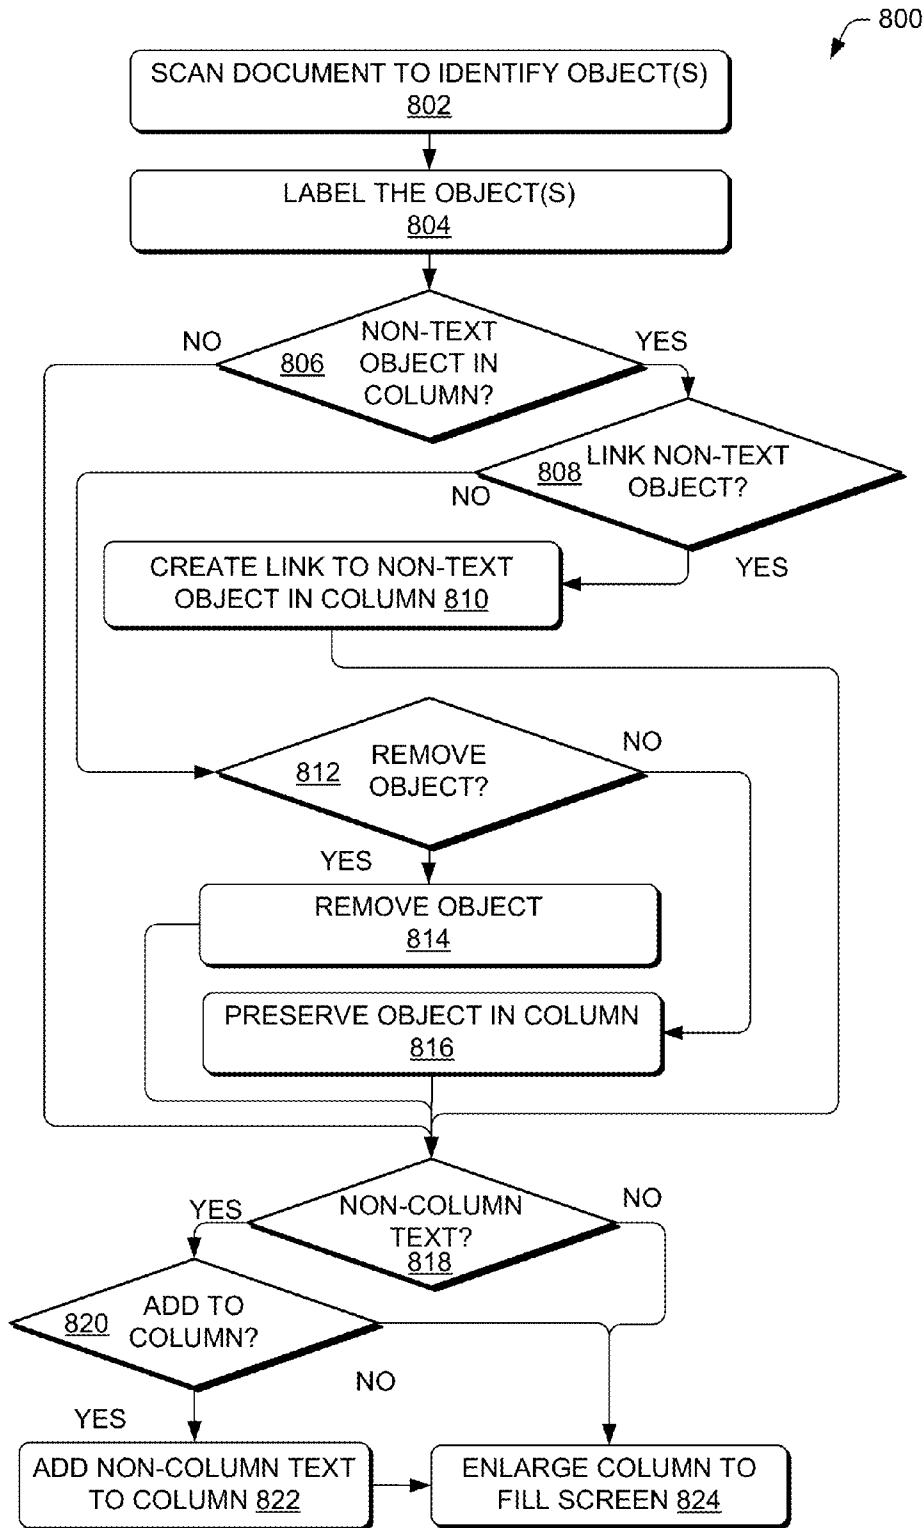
800

SCAN DOCUMENT TO IDENTIFY OBJECT(S)
802

LABEL THE OBJECT(S)
804

NO

806 NON-TEXT OBJECT IN COLUMN?

YES

808 LINK NON-TEXT OBJECT?

NO

CREATE LINK TO NON-TEXT OBJECT IN COLUMN 810

YES

812 REMOVE OBJECT?

NO

YES

REMOVE OBJECT
814

PRESERVE OBJECT IN COLUMN
816

YES

NON-COLUMN TEXT?
818

NO

820 ADD TO COLUMN?

NO

YES

ADD NON-COLUMN TEXT TO COLUMN 822

ENLARGE COLUMN TO FILL SCREEN 824